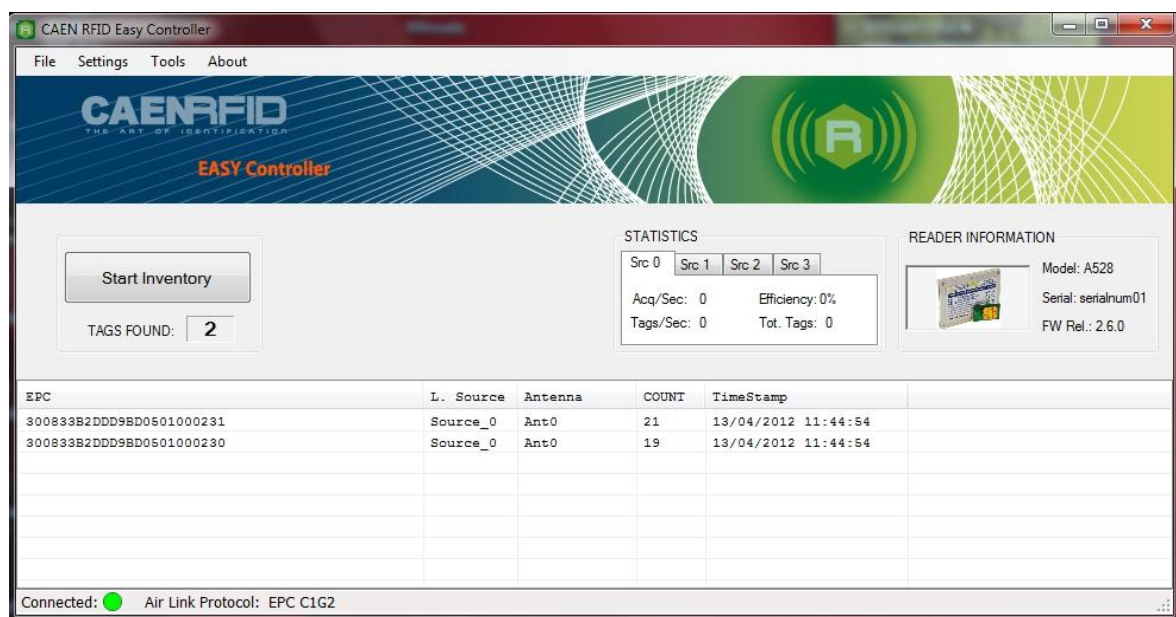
CAEN RFID Easy Controller

File Settings Tools About

CAENRFID
THE ART OF IDENTIFICATION
EASY Controller

Start Inventory

TAGS FOUND: 2

STATISTICS
Src 0 Src 1 Src 2 Src 3
Acq/Sec: 0 Efficiency: 0%
Tags/Sec: 0 Tot. Tags: 0

READER INFORMATION
Model: A528
Serial: serialnum01
FW Rel.: 2.6.0

| EPC | L. Source | Antenna | COUNT | TimeStamp |
|---|---|---|---|---|
| 300833B2DDD9BD0501000231 | Source_0 | Ant0 | 21 | 13/04/2012 11:44:54 |
| 300833B2DDD9BD0501000230 | Source_0 | Ant0 | 19 | 13/04/2012 11:44:54 |

Connected: Air Link Protocol: EPC C1G2